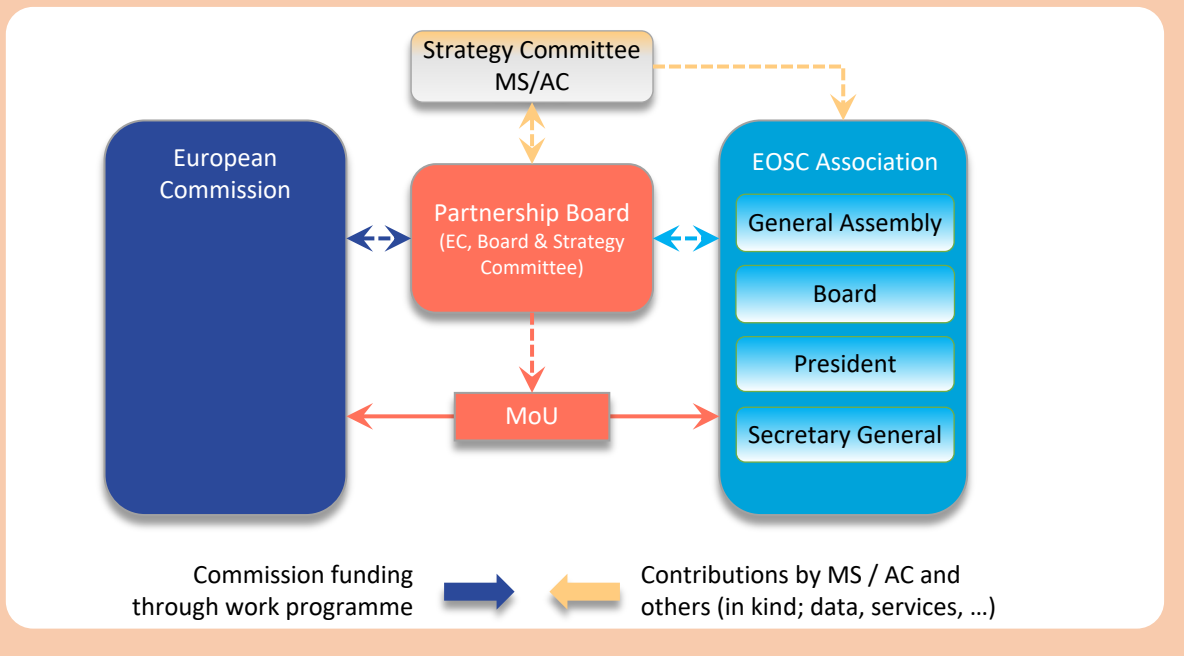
Strategy Committee
MS/AC

European Commission

Partnership Board
(EC, Board & Strategy Committee)

EOSC Association

General Assembly

Board

President

Secretary General

MoU

Commission funding through work programme

Contributions by MS / AC and others (in kind; data, services, …)